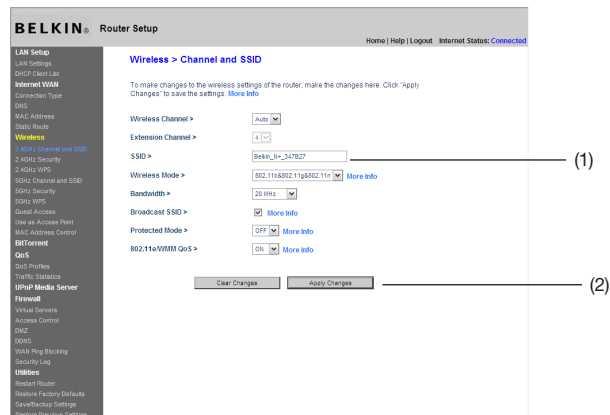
BELKIN® Router Setup

Home | Help | Logout Internet Status: Connected

LAN Setup
LAN Settings
DHCP Client List
Internet WAN
Connection Type
DNS
MAC Address
Static Route
Wireless
2.4GHz Channel and SSID
2.4GHz Security
2.4GHz WPS
5GHz Channel and SSID
5GHz Security
5GHz WPS
Guest Access
Use as Access Point
MAC Address Control
BitTorrent
QoS
QoS Profiles
Traffic Statistics
UPnP Media Server
Firewall
Virtual Servers
Access Control
DMZ
DDNS
WAN Ping Blocking
Security Log
Utilities
Restart Router
Restore Factory Defaults
Save/Backup Settings
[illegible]

Wireless > Channel and SSID

To make changes to the wireless settings of the router, make the changes here. Click "Apply Changes" to save the settings. More Info

Wireless Channel > Auto

Extension Channel > 4

SSID > Belkin_N+_347B27

Wireless Mode > 802.11b&802.11g&802.11n More Info

Bandwidth > 20 MHz

Broadcast SSID > More Info

Protected Mode > OFF More Info

802.11e/WMM QoS > ON More Info

Clear Changes Apply Changes

(1)

(2)